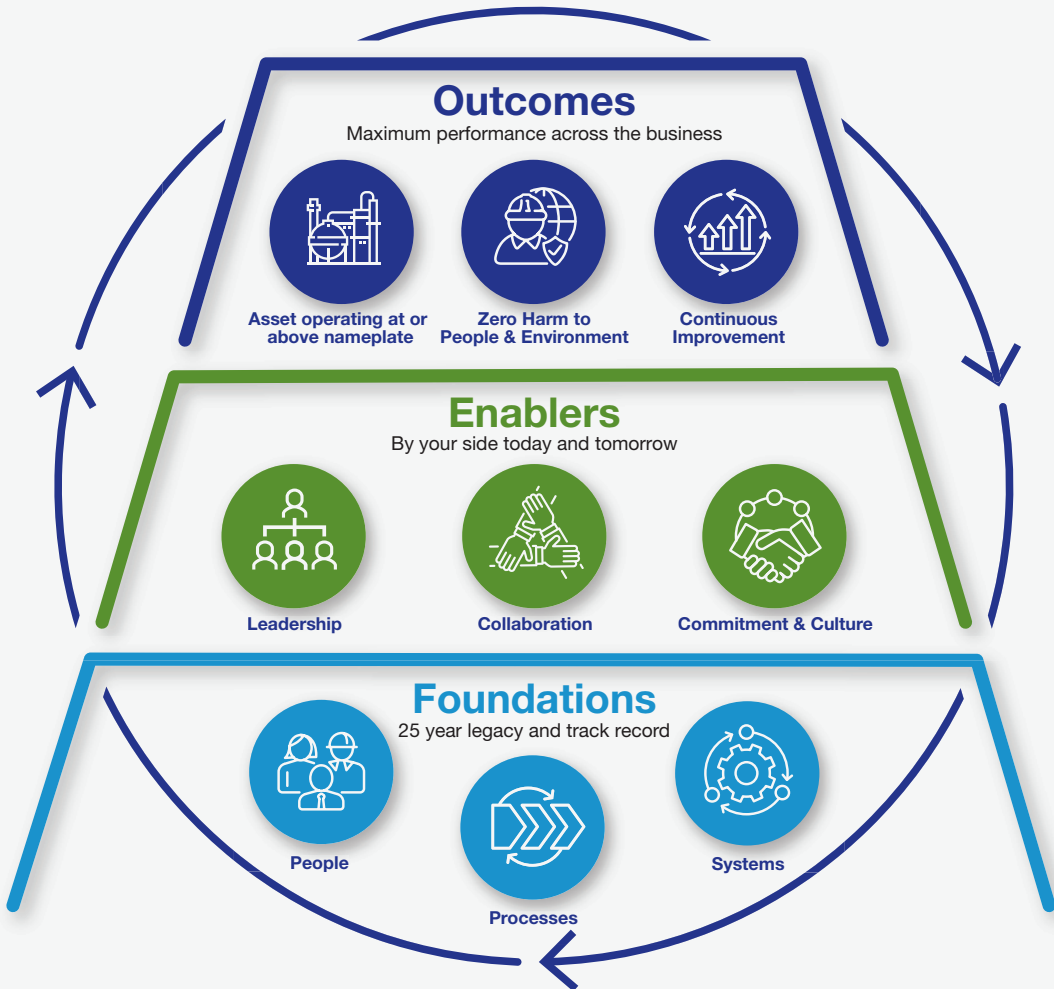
Outcomes
Maximum performance across the business

Asset operating at or above nameplate

Zero Harm to People & Environment

Continuous Improvement

Enablers
By your side today and tomorrow

Leadership

Collaboration

Commitment & Culture

Foundations
25 year legacy and track record

People

Processes

Systems